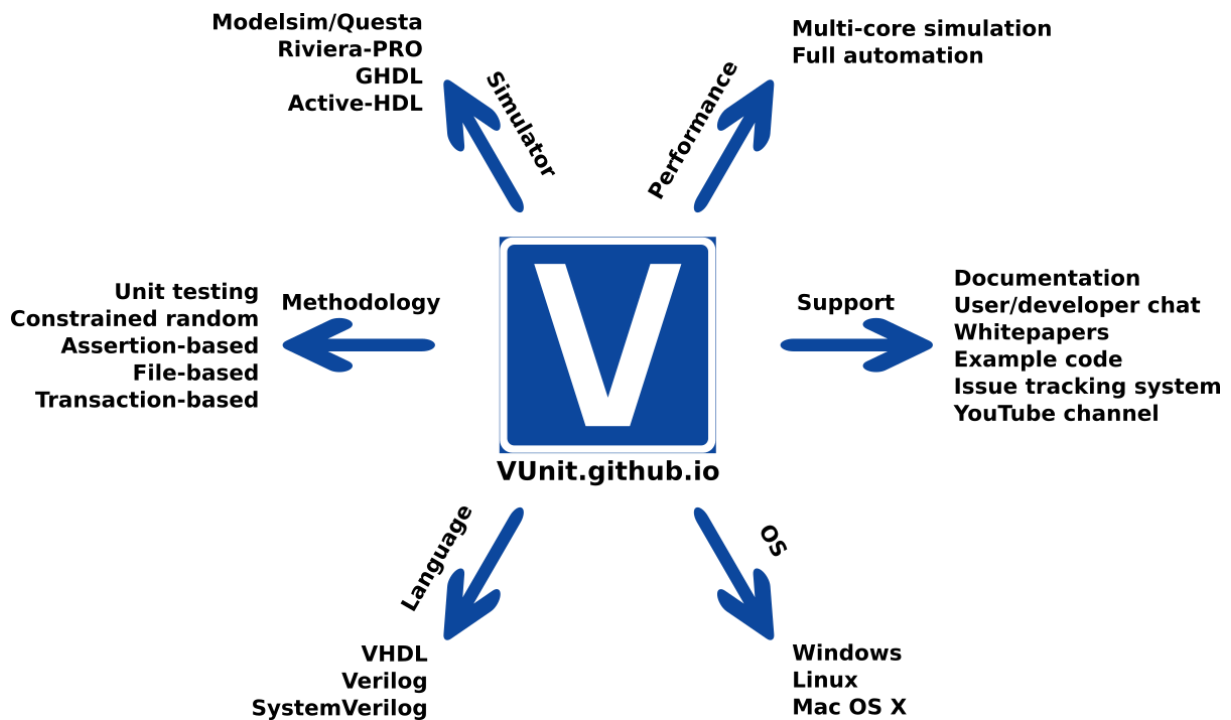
Modelsim/Questa
Riviera-PRO
GHDL
Active-HDL

Simulator

Performance

Multi-core simulation
Full automation

Unit testing
Constrained random
Assertion-based
File-based
Transaction-based

Methodology

V

VUnit.github.io

Support

Documentation
User/developer chat
Whitepapers
Example code
Issue tracking system
YouTube channel

Language

VHDL
Verilog
SystemVerilog

OS

Windows
Linux
Mac OS X